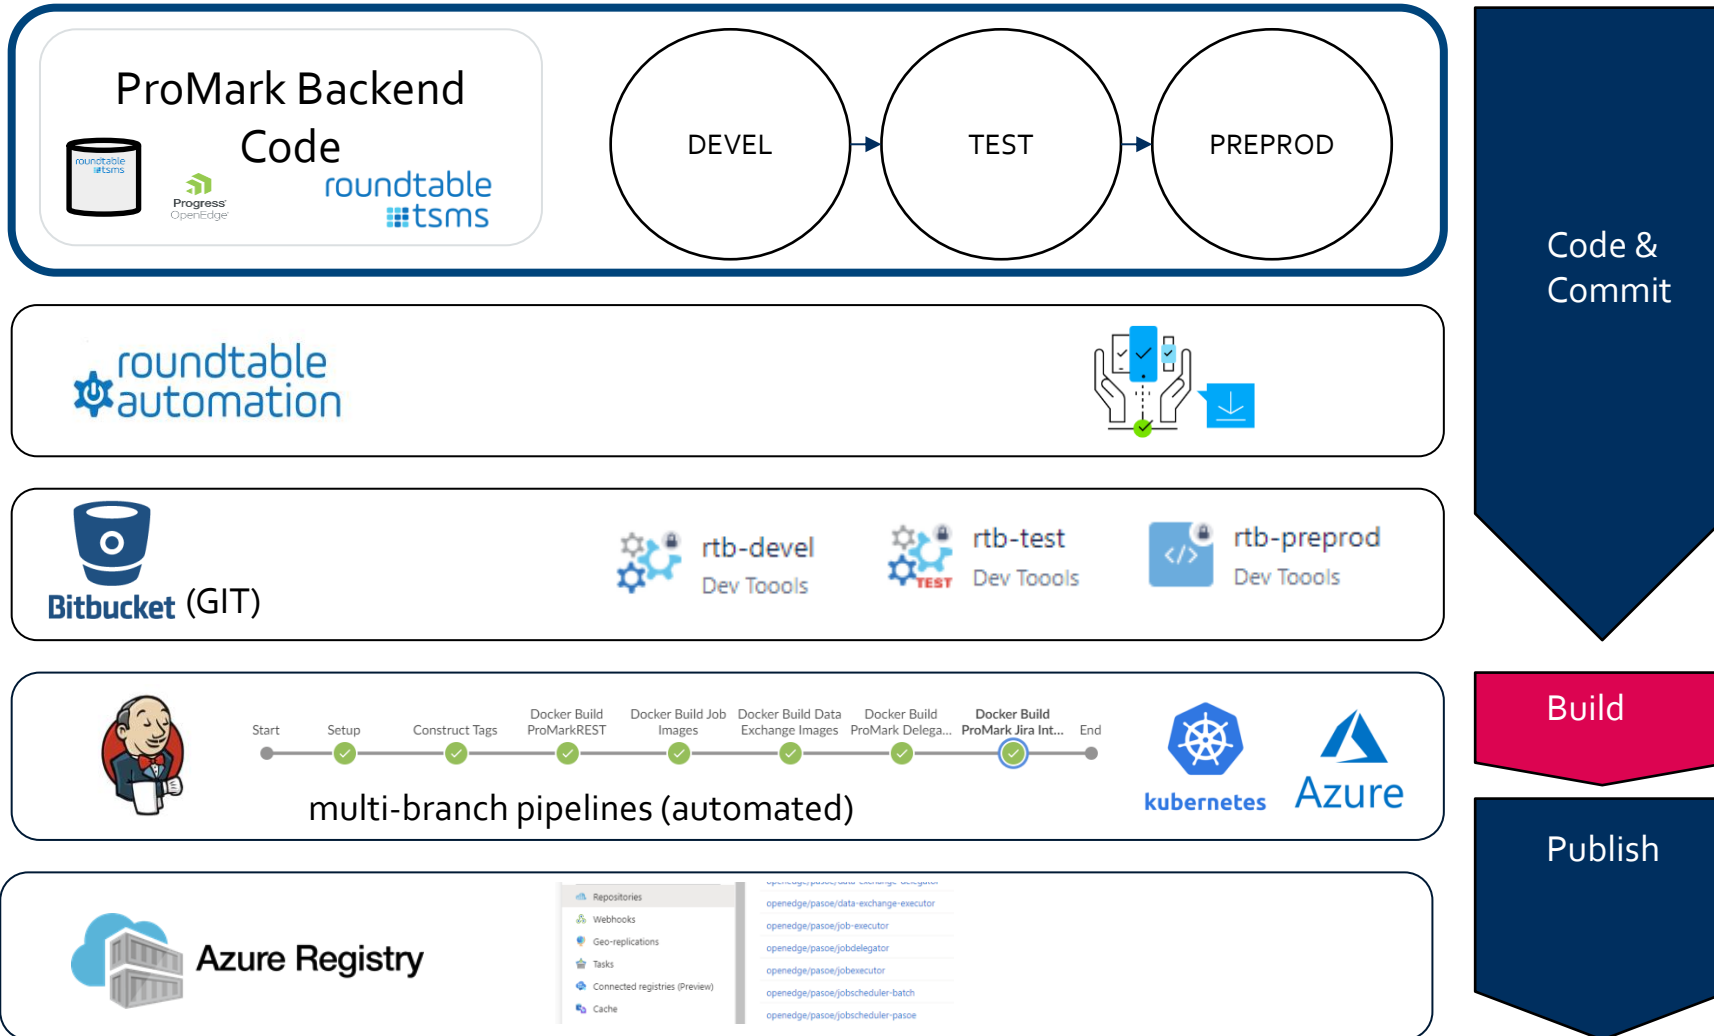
ProMark Backend Code

roundtable tsms

Progress OpenEdge

roundtable tsms

DEVEL

TEST

PREPROD

Code & Commit

roundtable automation

Bitbucket (GIT)

rtb-devel
Dev Toools

TEST

rtb-test
Dev Toools

rtb-preprod
Dev Toools

Start

Setup

Construct Tags

Docker Build ProMarkREST

Docker Build Job Images

Docker Build Data Exchange Images

Docker Build ProMark Delega...

Docker Build ProMark Jira Int...

End

multi-branch pipelines (automated)

kubernetes

Azure

Build

Publish

Azure Registry

Repositories
Webhooks
Geo-replications
Tasks
Connected registries (Preview)
Cache

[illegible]
openedge/pasoe/data-exchange-executor
openedge/pasoe/job-executor
openedge/pasoe/jobdelegator
openedge/pasoe/jobexecutor
openedge/pasoe/jobscheduler-batch
openedge/pasoe/jobscheduler-pasoe